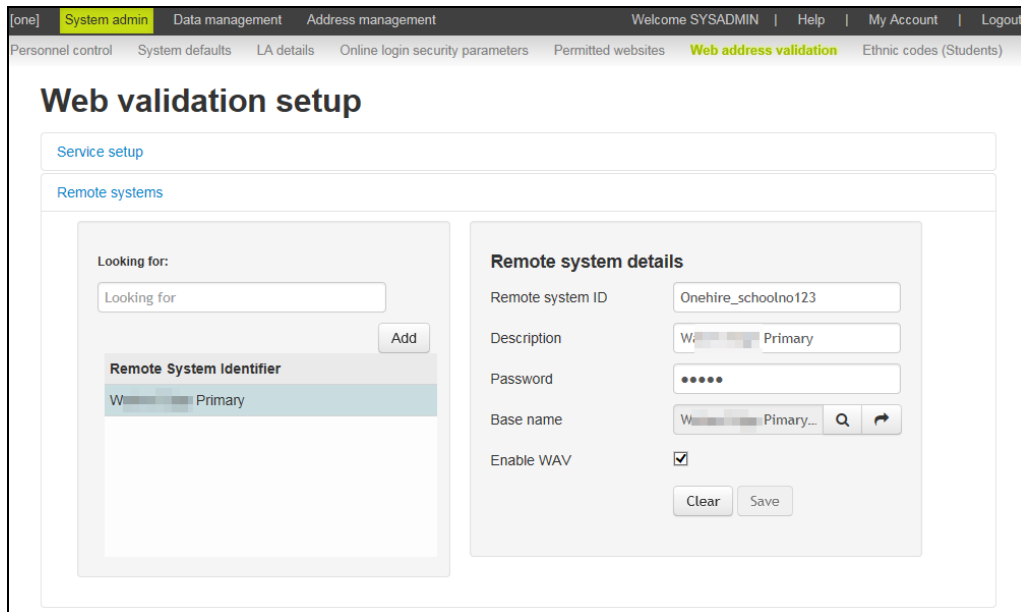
[one] System admin Data management Address management Welcome SYSADMIN | Help | My Account | Logout

Personnel control System defaults LA details Online login security parameters Permitted websites Web address validation Ethnic codes (Students)

Web validation setup

Service setup

Remote systems

Looking for:

Looking for

Add

| Remote System Identifier |
|---|
| W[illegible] Primary |

Remote system details

Remote system ID Onehire_schoolno123

Description W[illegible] Primary

Password •••••

Base name W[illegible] Primary...

Enable WAV

Clear Save